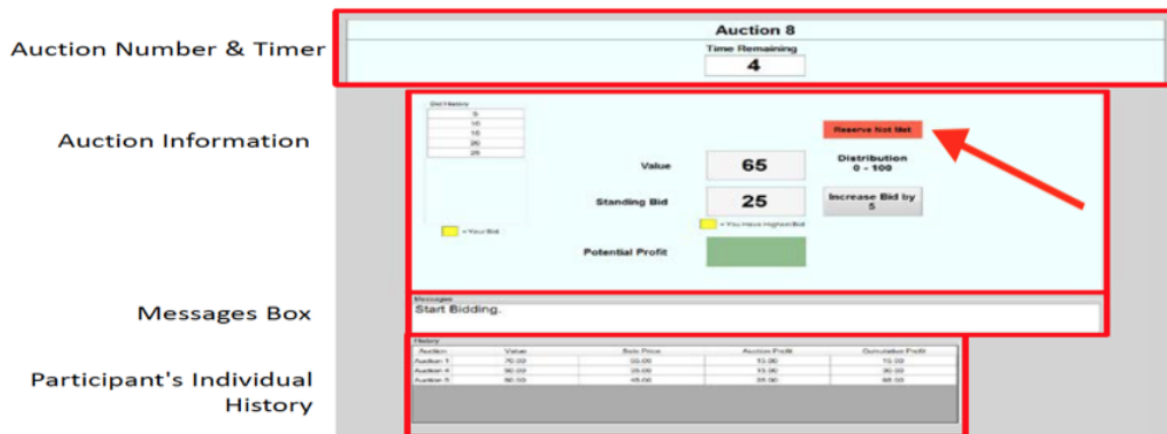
Auction Number & Timer

Auction 8
Time Remaining
4

Auction Information

Bid History
5
10
15
20
25

= Your Bid

Reserve Not Met

Value 65
Distribution 0 - 100

Standing Bid 25
Increase Bid by 5

= You Have Highest Bid

Potential Profit

Messages Box

Messages
Start Bidding.

Participant's Individual History

History
| Auction | Value | Sale Price | Auction Profit | Cumulative Profit |
|---|---|---|---|---|
| Auction 1 | 70.00 | 55.00 | 15.00 | 15.00 |
| Auction 4 | 90.00 | 25.00 | 15.00 | 30.00 |
| Auction 5 | 80.00 | 45.00 | 35.00 | 65.00 |